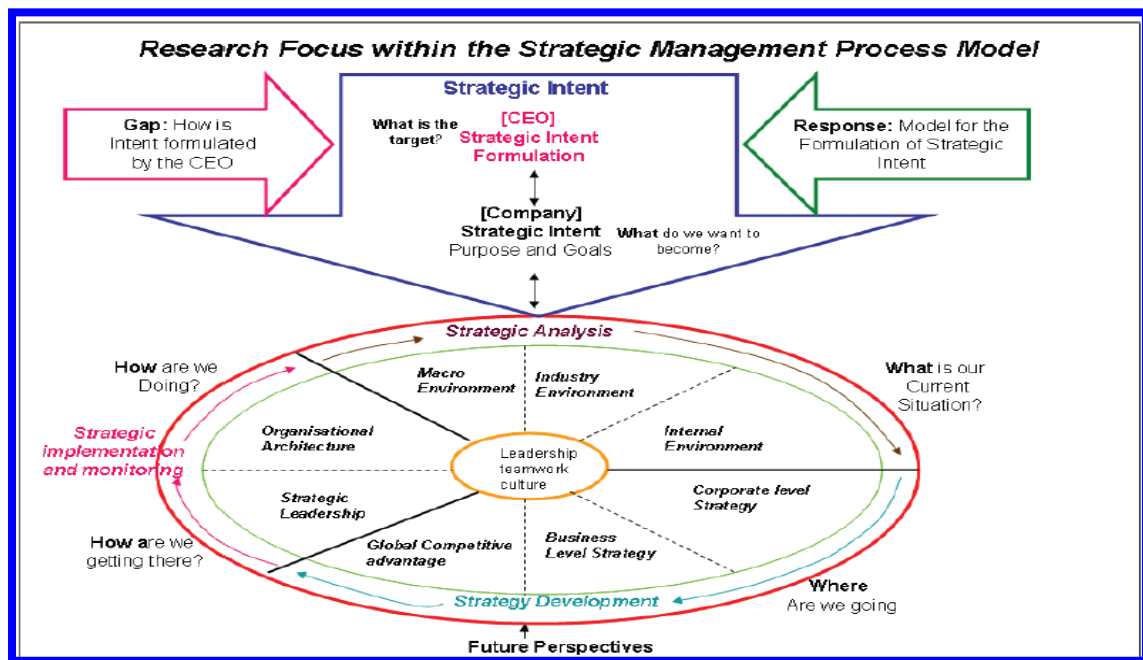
Research Focus within the Strategic Management Process Model

Strategic Intent

Gap: How is Intent formulated by the CEO

What is the target?

[CEO] Strategic Intent Formulation

Response: Model for the Formulation of Strategic Intent

[Company] Strategic Intent Purpose and Goals

What do we want to become?

Strategic Analysis

How are we Doing?

What is our Current Situation?

Macro Environment

Industry Environment

Internal Environment

Organisational Architecture

Strategic implementation and monitoring

Leadership teamwork culture

Strategic Leadership

Corporate level Strategy

Global Competitive advantage

Business Level Strategy

How are we getting there?

Where Are we going

Strategy Development

Future Perspectives